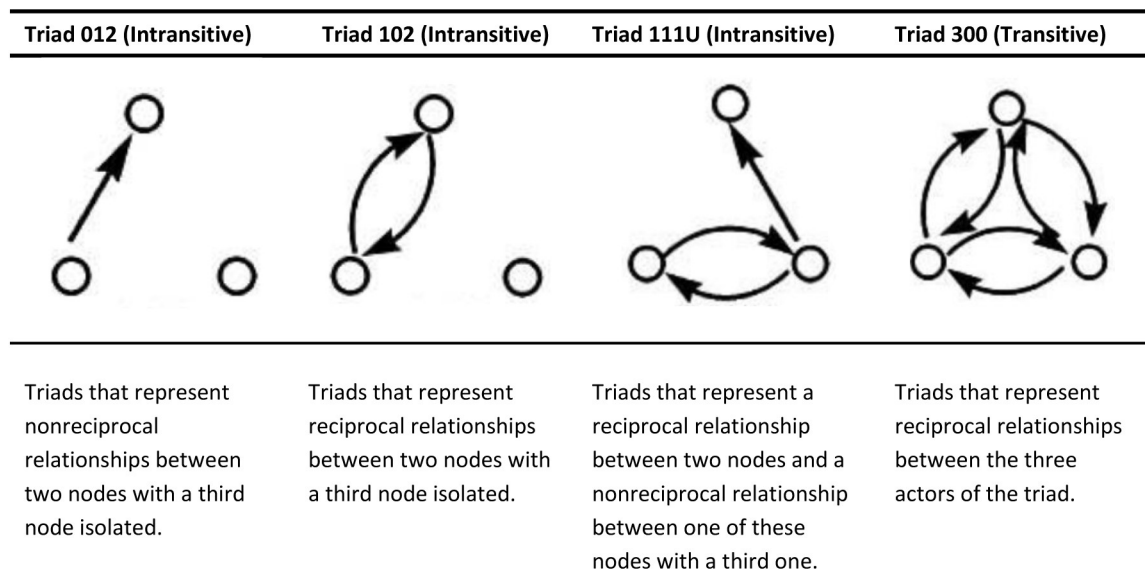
| Triad 012 (Intransitive) | Triad 102 (Intransitive) | Triad 111U (Intransitive) | Triad 300 (Transitive) |
|---|---|---|---|
| Triads that represent nonreciprocal relationships between two nodes with a third node isolated. | Triads that represent reciprocal relationships between two nodes with a third node isolated. | Triads that represent a reciprocal relationship between two nodes and a nonreciprocal relationship between one of these nodes with a third one. | Triads that represent reciprocal relationships between the three actors of the triad. |